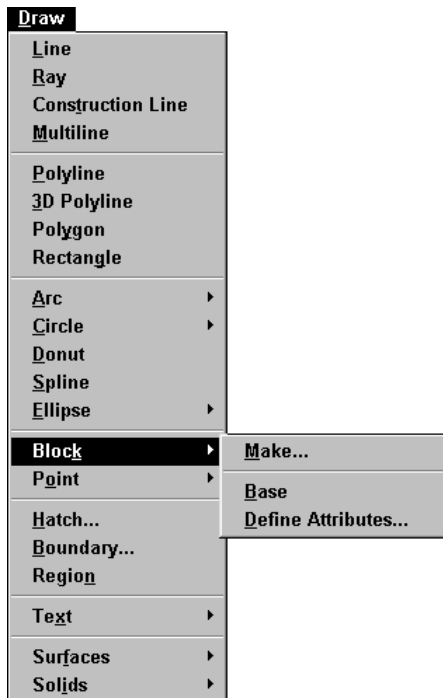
Draw

Line
Ray
Construction Line
Multiline

Polyline
3D Polyline
Polygon
Rectangle

Arc
Circle
Donut
Spline
Ellipse

Block
Point

Hatch...
Boundary...
Region

Text

Surfaces
Solids

Make...

Base
Define Attributes...